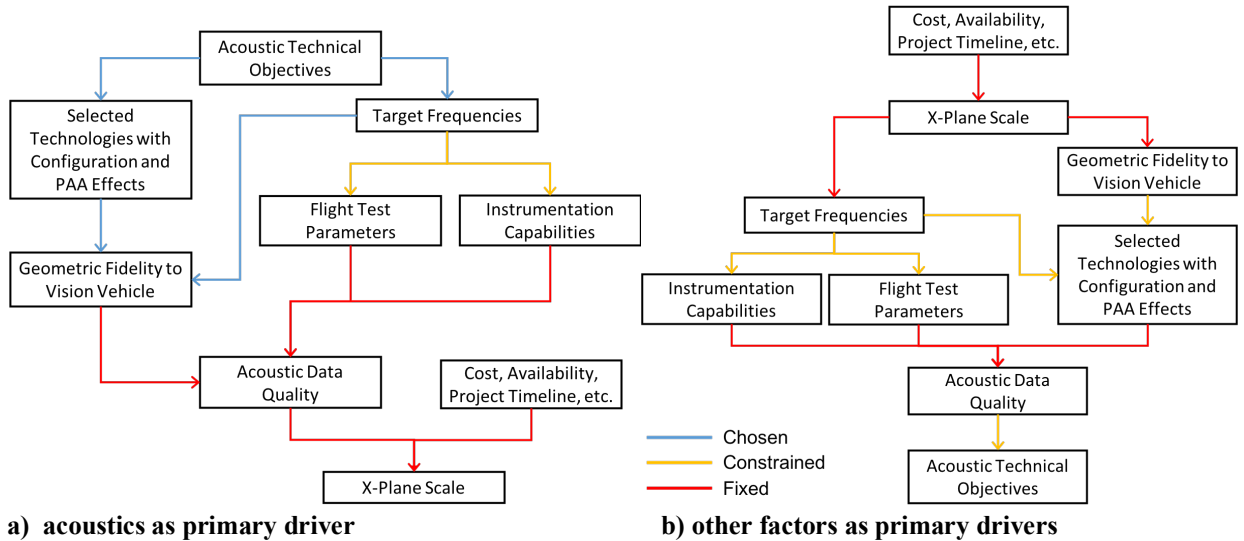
Acoustic Technical Objectives

Selected Technologies with Configuration and PAA Effects

Target Frequencies

Flight Test Parameters

Instrumentation Capabilities

Geometric Fidelity to Vision Vehicle

Acoustic Data Quality

Cost, Availability, Project Timeline, etc.

X-Plane Scale

a) acoustics as primary driver

Cost, Availability, Project Timeline, etc.

X-Plane Scale

Geometric Fidelity to Vision Vehicle

Target Frequencies

Selected Technologies with Configuration and PAA Effects

Instrumentation Capabilities

Flight Test Parameters

Acoustic Data Quality

Acoustic Technical Objectives

Chosen
Constrained
Fixed

b) other factors as primary drivers